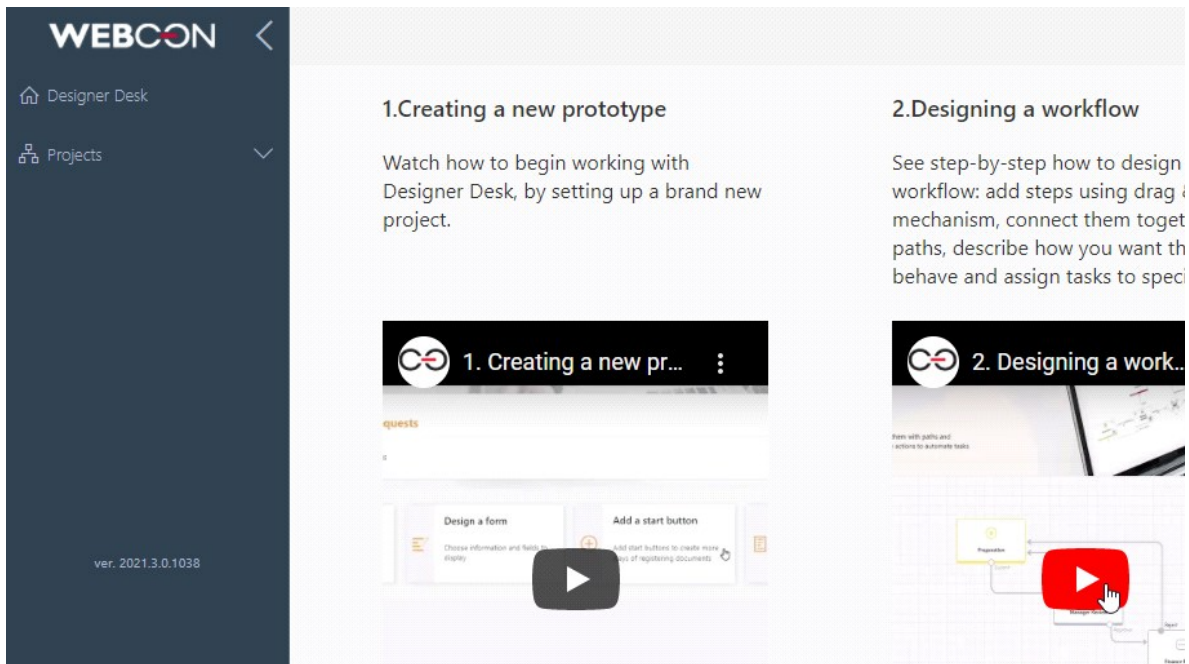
WEBCON

Designer Desk

Projects

ver. 2021.3.0.1038

1.Creating a new prototype

Watch how to begin working with Designer Desk, by setting up a brand new project.

1. Creating a new pr...

quests

Design a form

Choose information and fields to display

Add a start button

Add start buttons to create more ways of registering documents

2.Designing a workflow

See step-by-step how to design workflow: add steps using drag mechanism, connect them toget paths, describe how you want th behave and assign tasks to spec

2. Designing a work...

them with paths and actions to automate tasks

Preparation

Manager Opinion